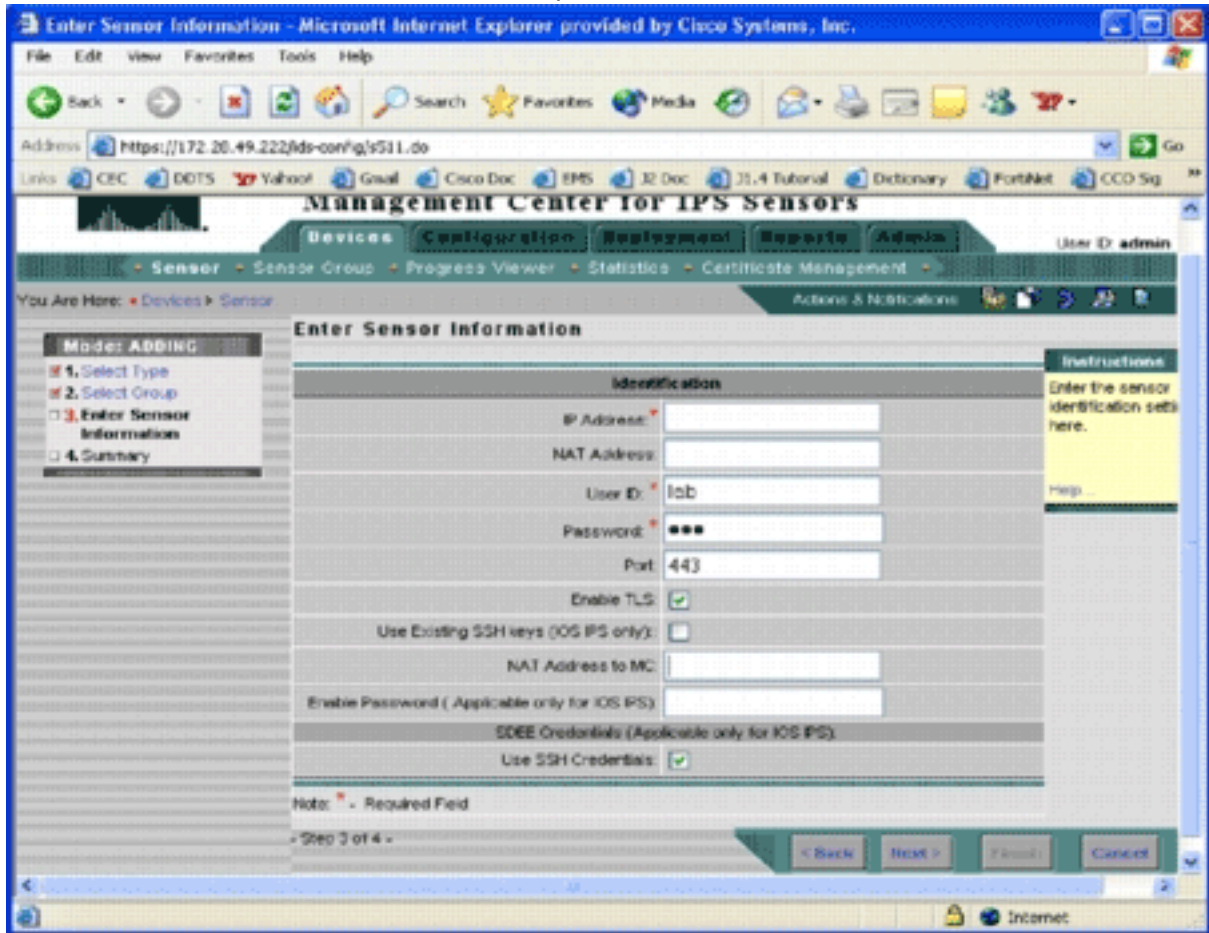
Enter Sensor Information - Microsoft Internet Explorer provided by Cisco Systems, Inc.

File Edit View Favorites Tools Help

Back Search Favorites Media

Address https://172.20.49.222/ids-config/s511.do Go

Links CEC DDTS Yahoo! Gmail Cisco Doc EMS J2 Doc J1.4 Tutorial Dictionary FortiNet CCO Sig

Management Center for IPS Sensors

Devices Configuration Deployment Reports Admin

User ID: admin

Sensor Sensor Group Progress Viewer Statistics Certificate Management

You Are Here: • Devices ▸ Sensor

Actions & Notifications

Mode: ADDING

1. Select Type
2. Select Group
3. Enter Sensor Information
4. Summary

Enter Sensor Information

Identification

IP Address: *

NAT Address:

User ID: * lab

Password: * •••

Port: 443

Enable TLS:

Use Existing SSH keys (IOS IPS only):

NAT Address to MC:

Enable Password ( Applicable only for IOS IPS):

SDEE Credentials (Applicable only for IOS IPS):

Use SSH Credentials:

Note: * - Required Field

- Step 3 of 4 -

< Back Next > Finish Cancel

Instructions

Enter the sensor identification setti here.

Help...

Internet